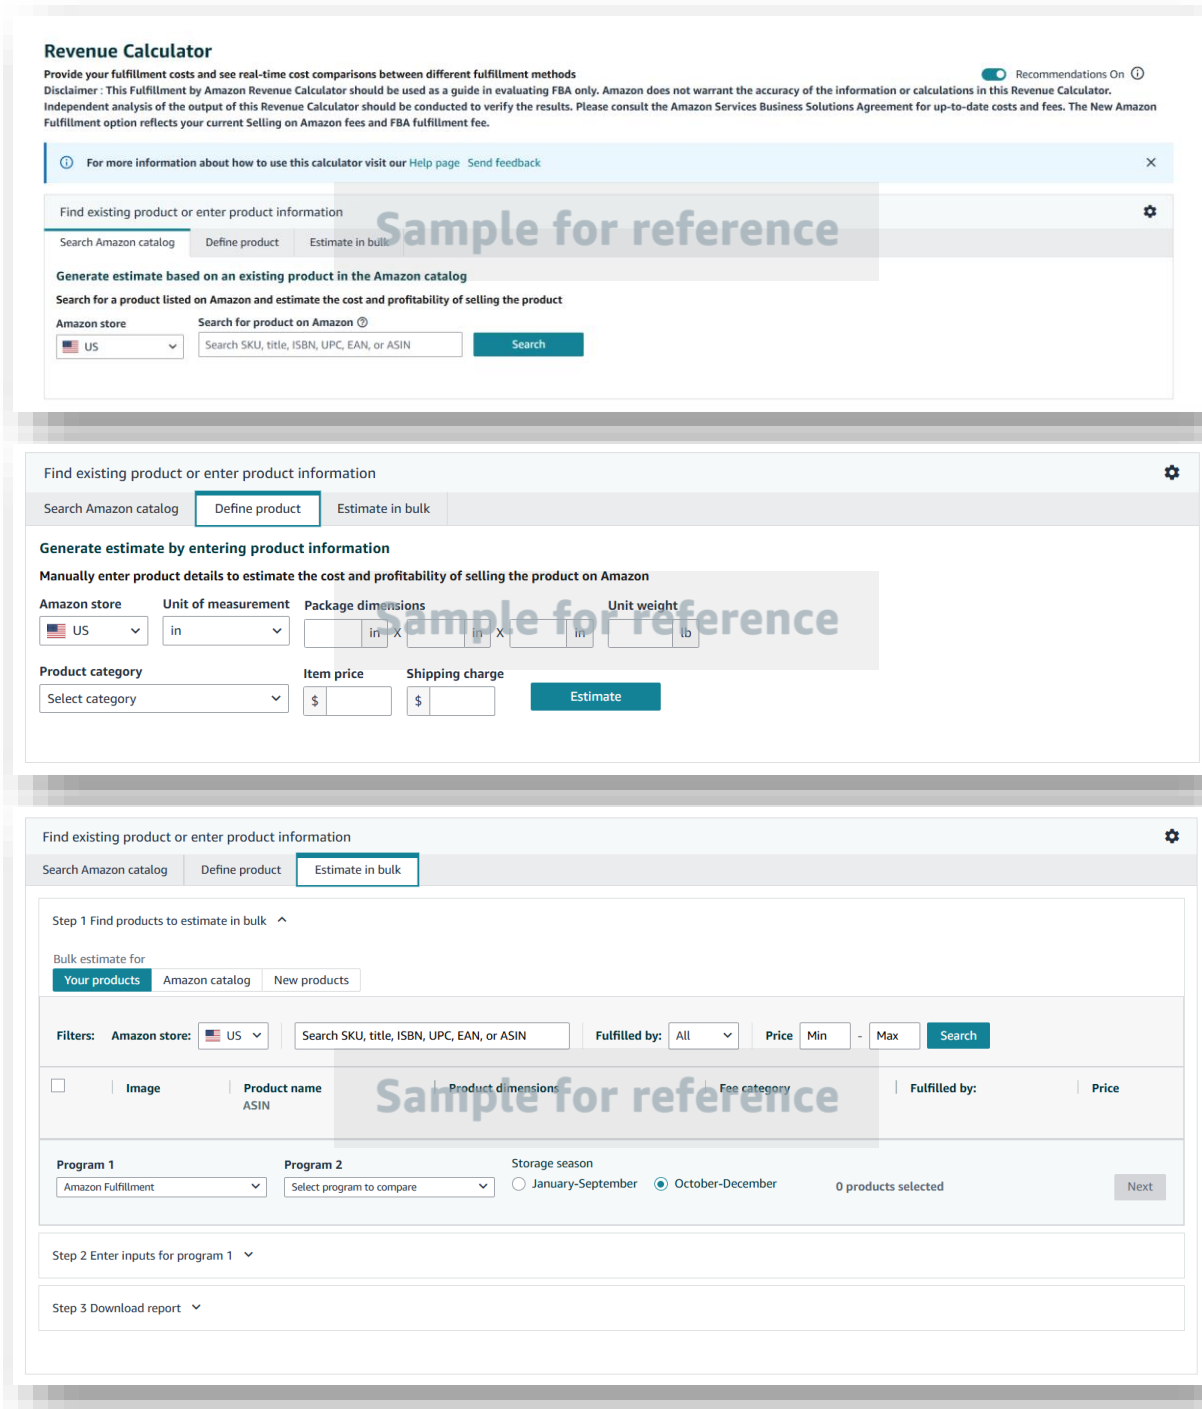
Revenue Calculator

Provide your fulfillment costs and see real-time cost comparisons between different fulfillment methods

Recommendations On ⓘ

Disclaimer : This Fulfillment by Amazon Revenue Calculator should be used as a guide in evaluating FBA only. Amazon does not warrant the accuracy of the information or calculations in this Revenue Calculator. Independent analysis of the output of this Revenue Calculator should be conducted to verify the results. Please consult the Amazon Services Business Solutions Agreement for up-to-date costs and fees. The New Amazon Fulfillment option reflects your current Selling on Amazon fees and FBA fulfillment fee.

ⓘ For more information about how to use this calculator visit our Help page Send feedback ×

Find existing product or enter product information

Sample for reference

Search Amazon catalog | Define product | Estimate in bulk

Generate estimate based on an existing product in the Amazon catalog

Search for a product listed on Amazon and estimate the cost and profitability of selling the product

Amazon store
US

Search for product on Amazon ⓘ
Search SKU, title, ISBN, UPC, EAN, or ASIN

Search

Find existing product or enter product information

Search Amazon catalog | Define product | Estimate in bulk

Generate estimate by entering product information

Manually enter product details to estimate the cost and profitability of selling the product on Amazon

Amazon store
US

Unit of measurement
in

Package dimensions
in X in X in

Sample for reference

Unit weight
lb

Product category
Select category

Item price
$

Shipping charge
$

Estimate

Find existing product or enter product information

Search Amazon catalog | Define product | Estimate in bulk

Step 1 Find products to estimate in bulk ^

Bulk estimate for
Your products | Amazon catalog | New products

Filters: Amazon store: US | Search SKU, title, ISBN, UPC, EAN, or ASIN | Fulfilled by: All | Price Min - Max | Search

| | Image | Product name ASIN | Product dimensions | Fee category | Fulfilled by: | Price |
|---|---|---|---|---|---|---|

Sample for reference

Program 1
Amazon Fulfillment

Program 2
Select program to compare

Storage season
January-September
October-December

0 products selected

Next

Step 2 Enter inputs for program 1

Step 3 Download report